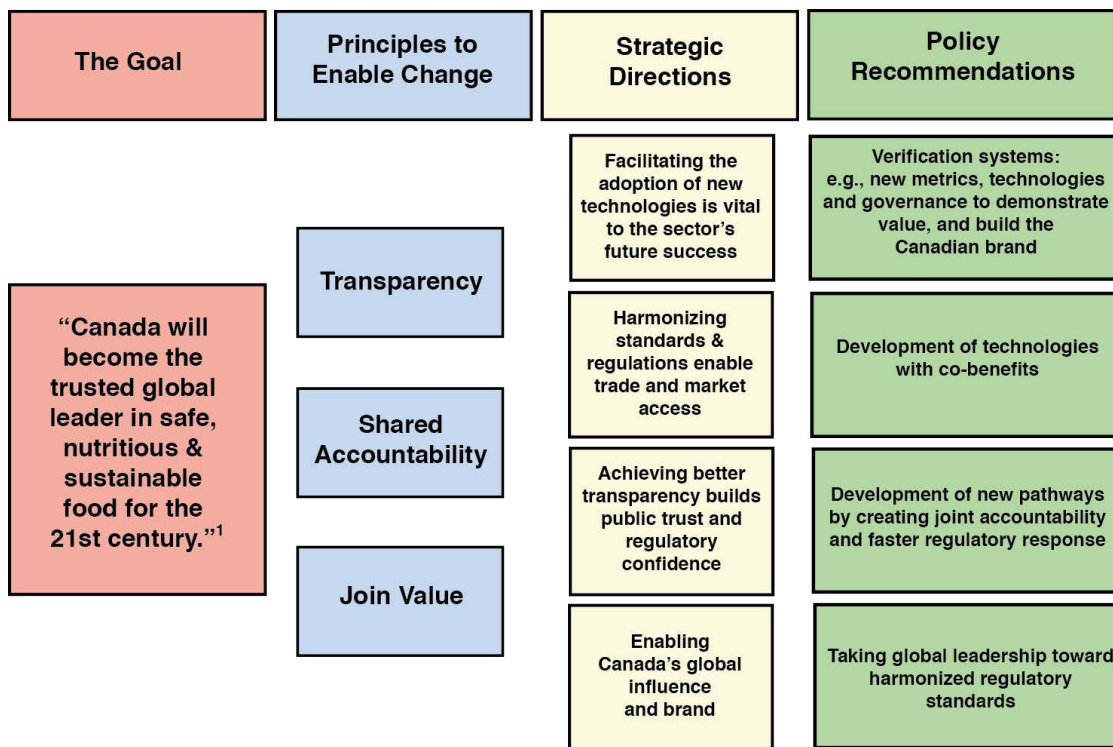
The Goal

Principles to Enable Change

Strategic Directions

Policy Recommendations

"Canada will become the trusted global leader in safe, nutritious & sustainable food for the 21st century."$^1$

Transparency

Shared Accountability

Join Value

Facilitating the adoption of new technologies is vital to the sector's future success

Harmonizing standards & regulations enable trade and market access

Achieving better transparency builds public trust and regulatory confidence

Enabling Canada's global influence and brand

Verification systems: e.g., new metrics, technologies and governance to demonstrate value, and build the Canadian brand

Development of technologies with co-benefits

Development of new pathways by creating joint accountability and faster regulatory response

Taking global leadership toward harmonized regulatory standards